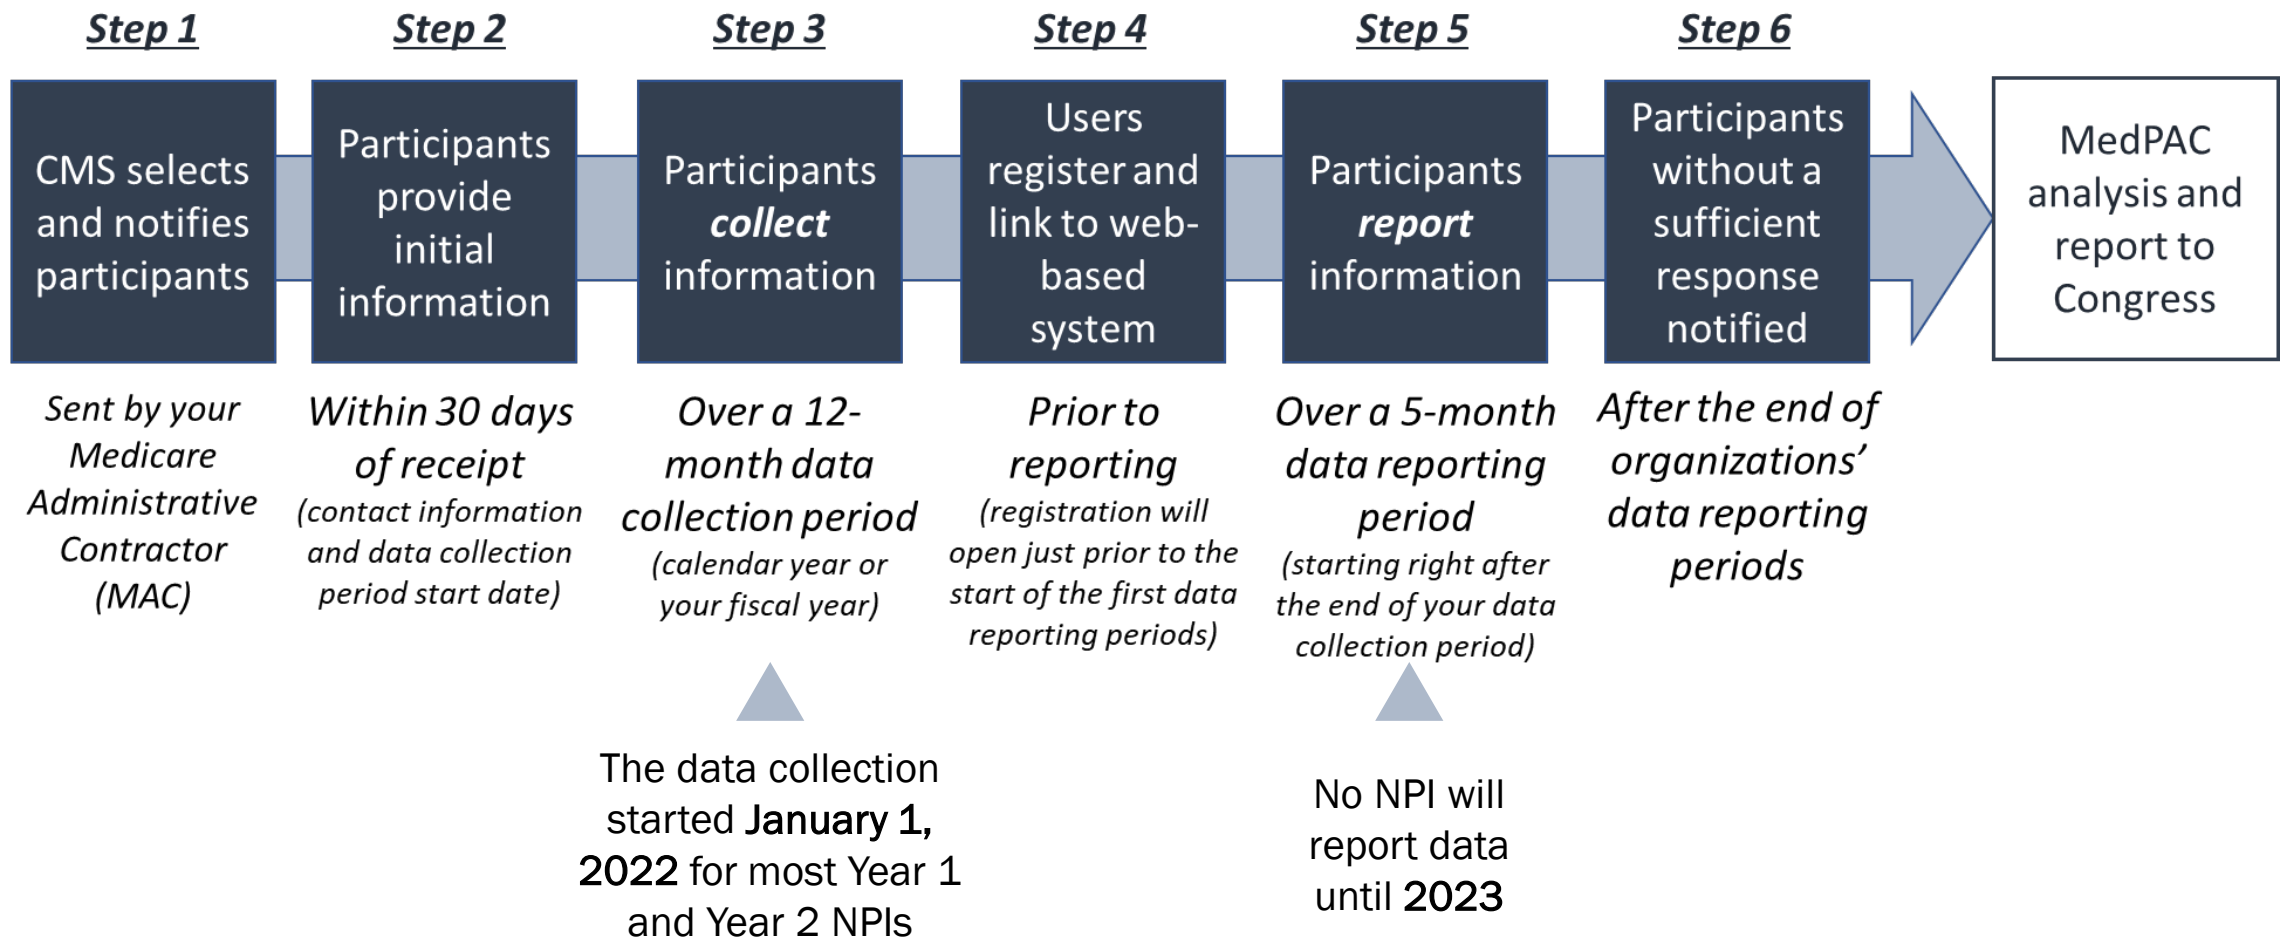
Step 1

CMS selects and notifies participants

Sent by your Medicare Administrative Contractor (MAC)

Step 2

Participants provide initial information

Within 30 days of receipt (contact information and data collection period start date)

Step 3

Participants collect information

Over a 12-month data collection period (calendar year or your fiscal year)

Step 4

Users register and link to web-based system

Prior to reporting (registration will open just prior to the start of the first data reporting periods)

Step 5

Participants report information

Over a 5-month data reporting period (starting right after the end of your data collection period)

Step 6

Participants without a sufficient response notified

After the end of organizations' data reporting periods

MedPAC analysis and report to Congress

The data collection started January 1, 2022 for most Year 1 and Year 2 NPIs

No NPI will report data until 2023